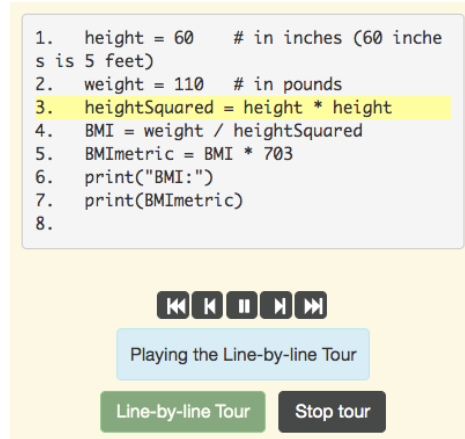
1. height = 60 # in inches (60 inches is 5 feet)
2. weight = 110 # in pounds
3. heightSquared = height * height
4. BMI = weight / heightSquared
5. BMImetric = BMI * 703
6. print("BMI:")
7. print(BMImetric)
8.

Playing the Line-by-line Tour

Line-by-line Tour

Stop tour